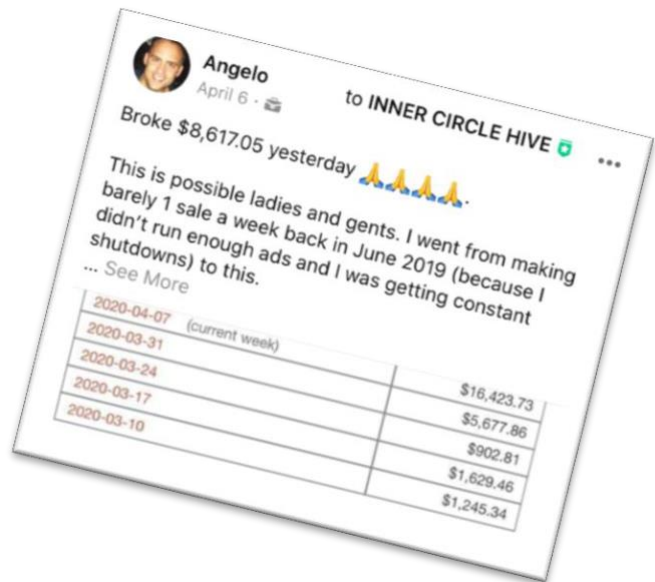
Angelo
April 6 ·
to INNER CIRCLE HIVE

Broke $8,617.05 yesterday 🙏🙏🙏🙏.

This is possible ladies and gents. I went from making barely 1 sale a week back in June 2019 (because I didn't run enough ads and I was getting constant shutdowns) to this.
... See More

| | |
|---|---|
| 2020-04-07 (current week) | $16,423.73 |
| 2020-03-31 | $5,677.86 |
| 2020-03-24 | $902.81 |
| 2020-03-17 | $1,629.46 |
| 2020-03-10 | $1,245.34 |